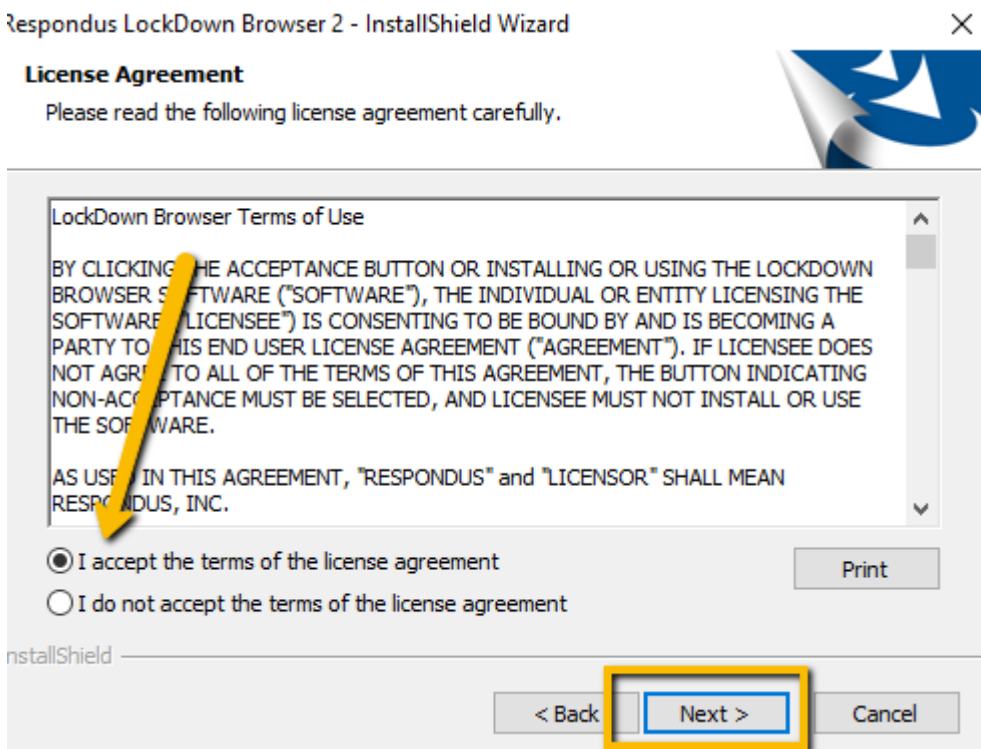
Respondus LockDown Browser 2 - InstallShield Wizard

License Agreement
Please read the following license agreement carefully.

LockDown Browser Terms of Use

BY CLICKING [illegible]HE ACCEPTANCE BUTTON OR INSTALLING OR USING THE LOCKDOWN BROWSER S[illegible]FTWARE ("SOFTWARE"), THE INDIVIDUAL OR ENTITY LICENSING THE SOFTWARE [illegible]LICENSEE") IS CONSENTING TO BE BOUND BY AND IS BECOMING A PARTY TO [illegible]HIS END USER LICENSE AGREEMENT ("AGREEMENT"). IF LICENSEE DOES NOT AGR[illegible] TO ALL OF THE TERMS OF THIS AGREEMENT, THE BUTTON INDICATING NON-AC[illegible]PTANCE MUST BE SELECTED, AND LICENSEE MUST NOT INSTALL OR USE THE SOF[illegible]WARE.

AS USE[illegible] IN THIS AGREEMENT, "RESPONDUS" and "LICENSOR" SHALL MEAN RESP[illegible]DUS, INC.

I accept the terms of the license agreement
I do not accept the terms of the license agreement

Print

InstallShield

< Back
Next >
Cancel